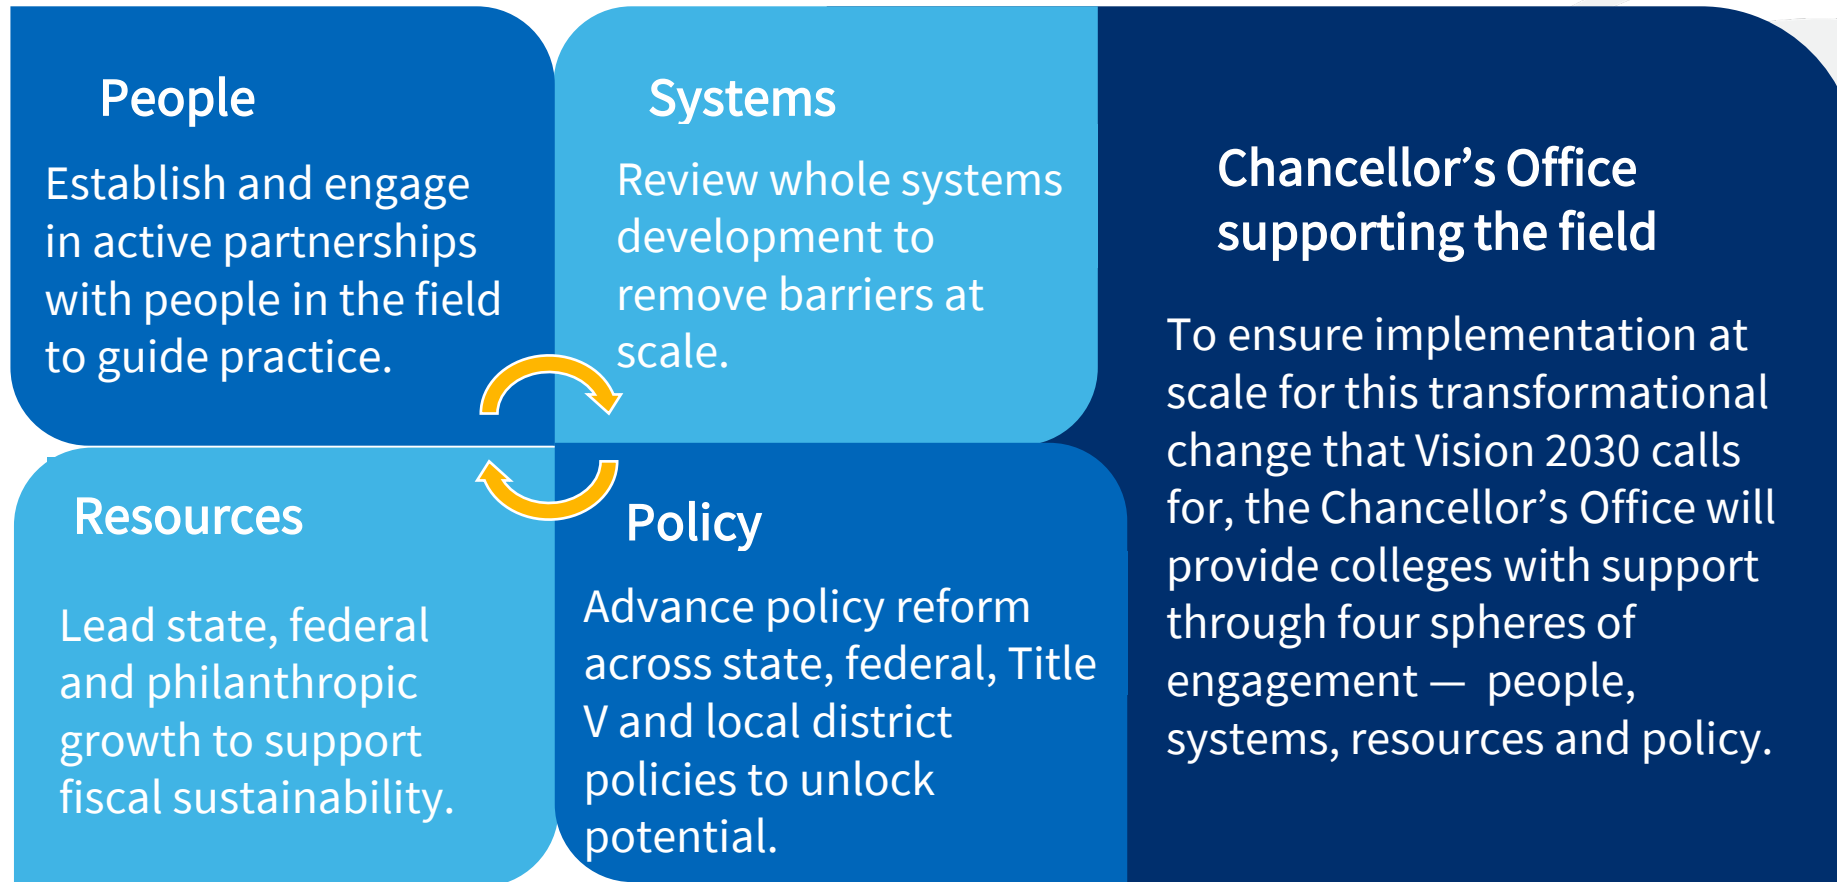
People

Establish and engage in active partnerships with people in the field to guide practice.

Systems

Review whole systems development to remove barriers at scale.

Resources

Lead state, federal and philanthropic growth to support fiscal sustainability.

Policy

Advance policy reform across state, federal, Title V and local district policies to unlock potential.

Chancellor’s Office supporting the field

To ensure implementation at scale for this transformational change that Vision 2030 calls for, the Chancellor’s Office will provide colleges with support through four spheres of engagement — people, systems, resources and policy.